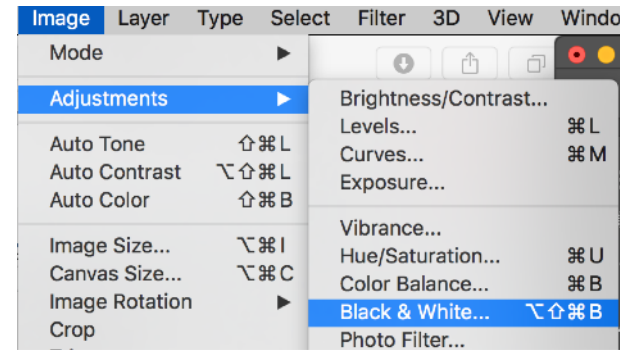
Image Layer Type Select Filter 3D View Windo

Mode ▶
Adjustments ▶
Auto Tone ⇧⌘L
Auto Contrast ⌥⇧⌘L
Auto Color ⇧⌘B
Image Size... ⌥⌘I
Canvas Size... ⌥⌘C
Image Rotation ▶
Crop

Brightness/Contrast...
Levels... ⌘L
Curves... ⌘M
Exposure...
Vibrance...
Hue/Saturation... ⌘U
Color Balance... ⌘B
Black & White... ⌥⇧⌘B
Photo Filter...